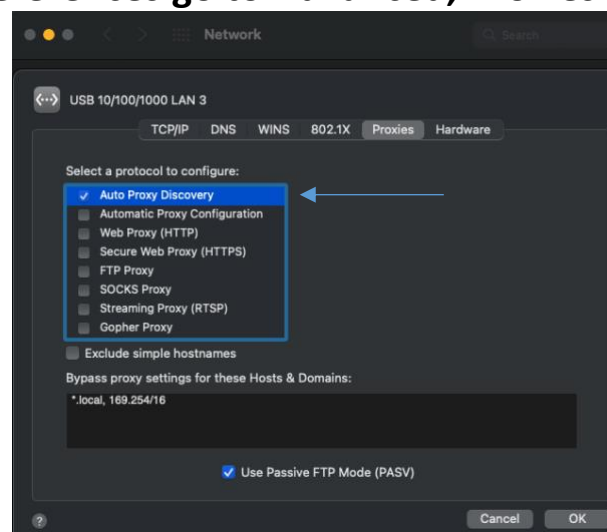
Network

Search

USB 10/100/1000 LAN 3

TCP/IP DNS WINS 802.1X Proxies Hardware

Select a protocol to configure:

Auto Proxy Discovery
Automatic Proxy Configuration
Web Proxy (HTTP)
Secure Web Proxy (HTTPS)
FTP Proxy
SOCKS Proxy
Streaming Proxy (RTSP)
Gopher Proxy

Exclude simple hostnames

Bypass proxy settings for these Hosts & Domains:

*.local, 169.254/16

Use Passive FTP Mode (PASV)

?

Cancel OK